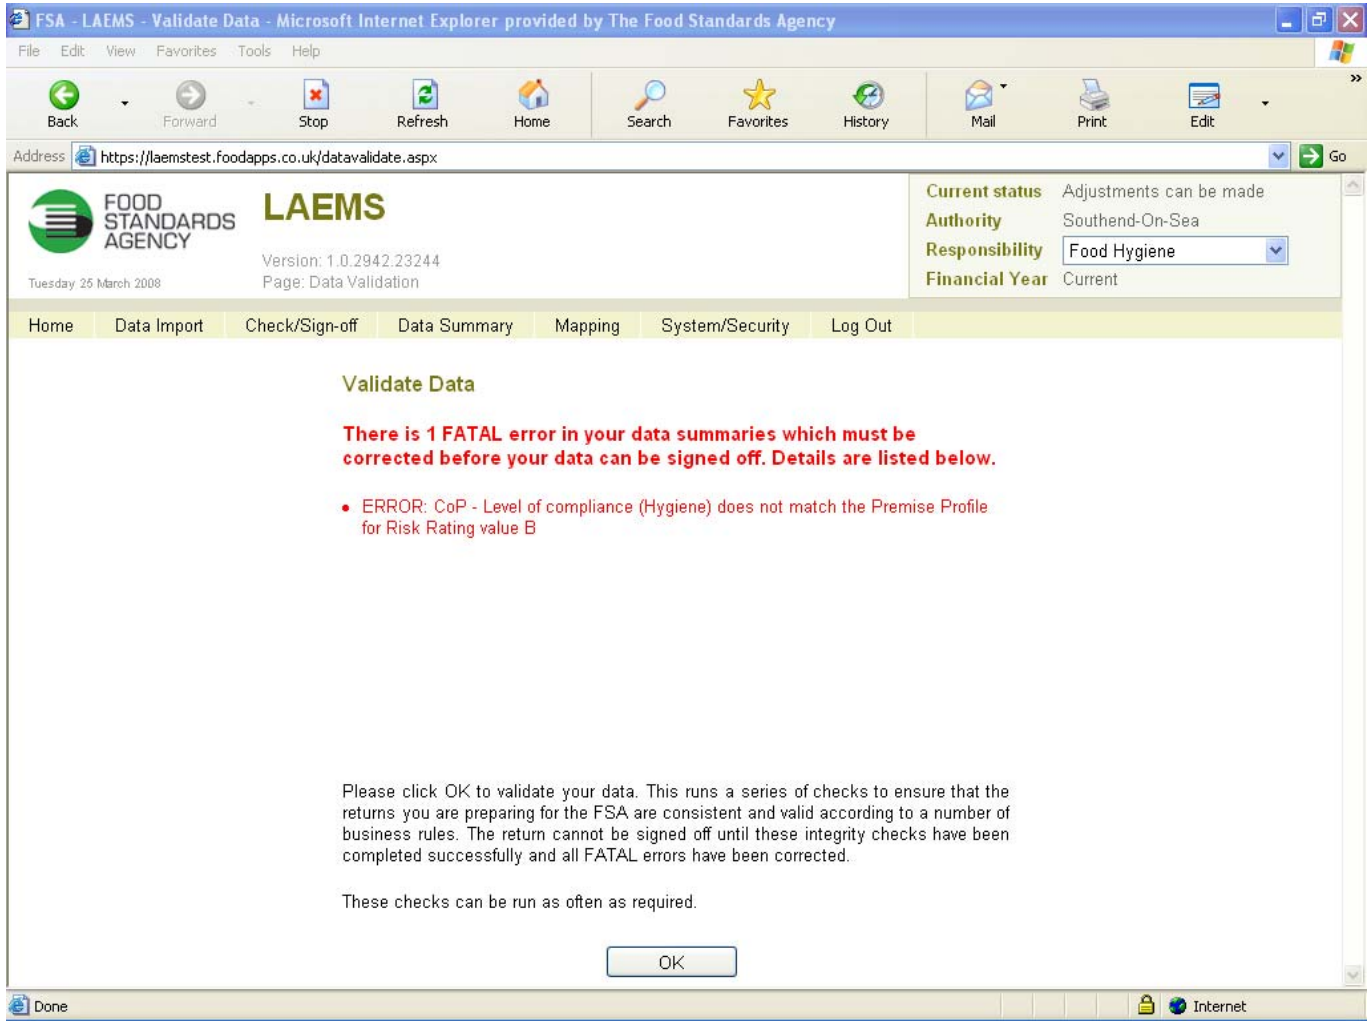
FSA - LAEMS - Validate Data - Microsoft Internet Explorer provided by The Food Standards Agency

File Edit View Favorites Tools Help

Back Forward Stop Refresh Home Search Favorites History Mail Print Edit

Address https://laemstest.foodapps.co.uk/datavalidate.aspx Go

FOOD STANDARDS AGENCY

Tuesday 25 March 2008

LAEMS

Version: 1.0.2942.23244
Page: Data Validation

| Current status | Adjustments can be made |
|---|---|
| Authority | Southend-On-Sea |
| Responsibility | Food Hygiene |
| Financial Year | Current |

Home Data Import Check/Sign-off Data Summary Mapping System/Security Log Out

Validate Data

There is 1 FATAL error in your data summaries which must be corrected before your data can be signed off. Details are listed below.

• ERROR: CoP - Level of compliance (Hygiene) does not match the Premise Profile for Risk Rating value B

Please click OK to validate your data. This runs a series of checks to ensure that the returns you are preparing for the FSA are consistent and valid according to a number of business rules. The return cannot be signed off until these integrity checks have been completed successfully and all FATAL errors have been corrected.

These checks can be run as often as required.

OK

Done Internet